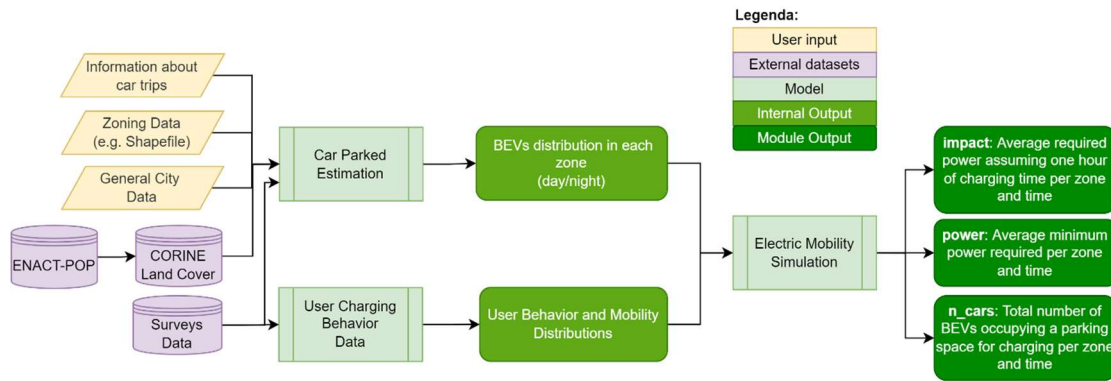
Legenda:

User input

External datasets

Model

Internal Output

Module Output

Information about car trips

Zoning Data (e.g. Shapefile)

General City Data

ENACT-POP

CORINE Land Cover

Surveys Data

Car Parked Estimation

User Charging Behavior Data

BEVs distribution in each zone (day/night)

User Behavior and Mobility Distributions

Electric Mobility Simulation

impact: Average required power assuming one hour of charging time per zone and time

power: Average minimum power required per zone and time

n_cars: Total number of BEVs occupying a parking space for charging per zone and time